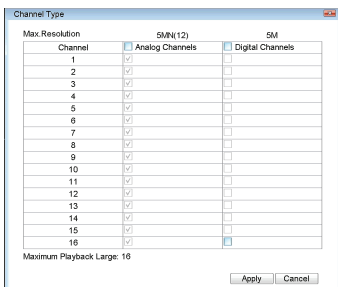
Channel Type

| Max.Resolution | 5MN(12) | 5M |
|---|---|---|
| Channel | Analog Channels | Digital Channels |
| 1 | | |
| 2 | | |
| 3 | | |
| 4 | | |
| 5 | | |
| 6 | | |
| 7 | | |
| 8 | | |
| 9 | | |
| 10 | | |
| 11 | | |
| 12 | | |
| 13 | | |
| 14 | | |
| 15 | | |
| 16 | | |

Maximum Playback Large: 16

Apply Cancel